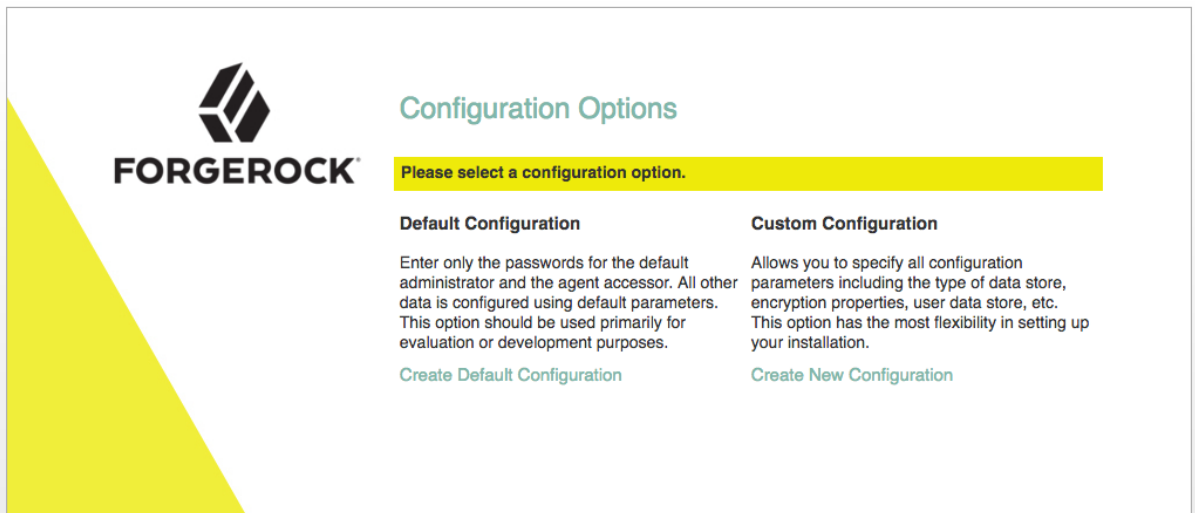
FORGEROCK

Configuration Options

Please select a configuration option.

Default Configuration

Enter only the passwords for the default administrator and the agent accessor. All other data is configured using default parameters. This option should be used primarily for evaluation or development purposes.

Create Default Configuration

Custom Configuration

Allows you to specify all configuration parameters including the type of data store, encryption properties, user data store, etc. This option has the most flexibility in setting up your installation.

Create New Configuration